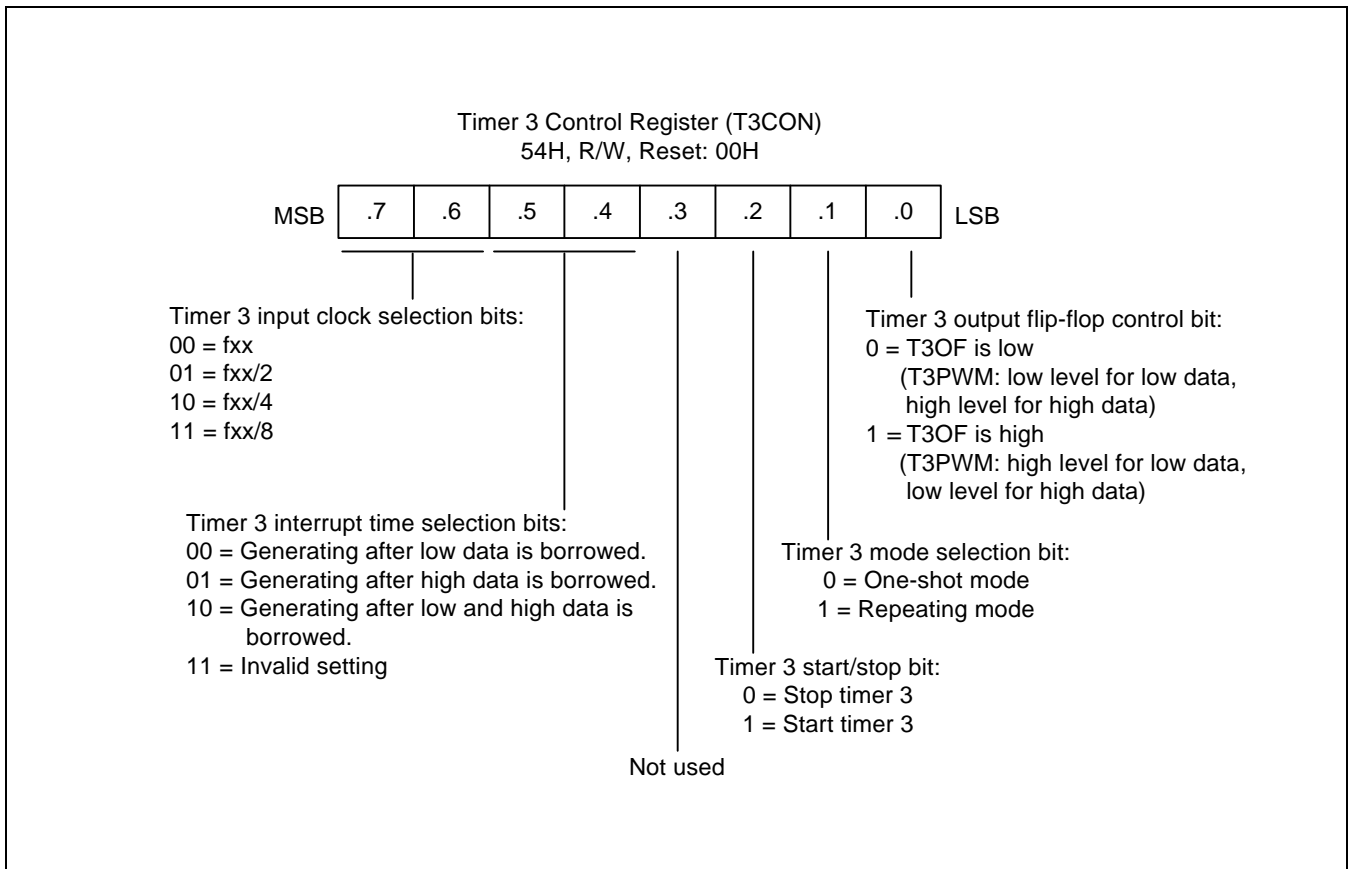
Timer 3 Control Register (T3CON)
54H, R/W, Reset: 00H

MSB | .7 | .6 | .5 | .4 | .3 | .2 | .1 | .0 | LSB

Timer 3 input clock selection bits:
00 = fxx
01 = fxx/2
10 = fxx/4
11 = fxx/8

Timer 3 output flip-flop control bit:
0 = T3OF is low
(T3PWM: low level for low data, high level for high data)
1 = T3OF is high
(T3PWM: high level for low data, low level for high data)

Timer 3 interrupt time selection bits:
00 = Generating after low data is borrowed.
01 = Generating after high data is borrowed.
10 = Generating after low and high data is borrowed.
11 = Invalid setting

Timer 3 mode selection bit:
0 = One-shot mode
1 = Repeating mode

Timer 3 start/stop bit:
0 = Stop timer 3
1 = Start timer 3

Not used